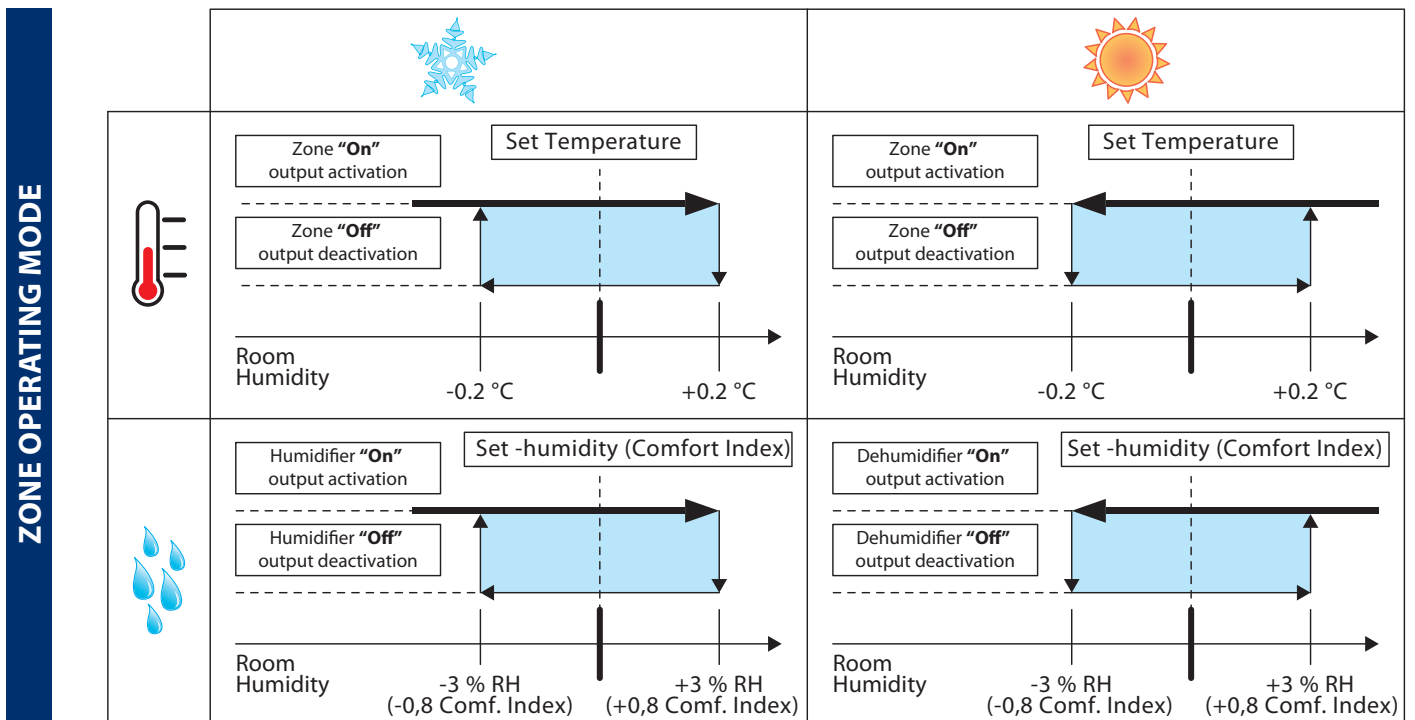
ZONE OPERATING MODE

Set Temperature

Zone **"On"** output activation

Zone **"Off"** output deactivation

Room Humidity

-0.2 °C

+0.2 °C

Set Temperature

Zone **"On"** output activation

Zone **"Off"** output deactivation

Room Humidity

-0.2 °C

+0.2 °C

Set -humidity (Comfort Index)

Humidifier **"On"** output activation

Humidifier **"Off"** output deactivation

Room Humidity

-3 % RH (-0,8 Comf. Index)

+3 % RH (+0,8 Comf. Index)

Set -humidity (Comfort Index)

Dehumidifier **"On"** output activation

Dehumidifier **"Off"** output deactivation

Room Humidity

-3 % RH (-0,8 Comf. Index)

+3 % RH (+0,8 Comf. Index)